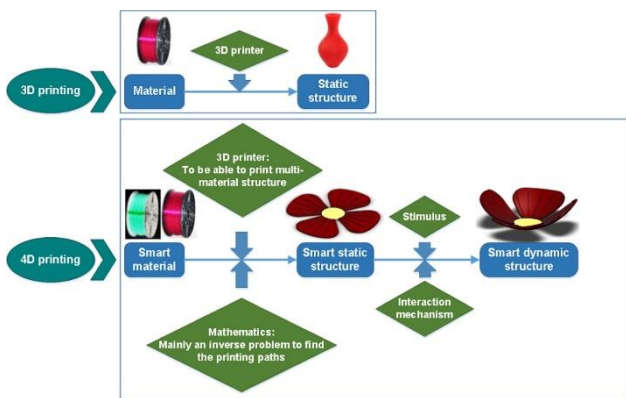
3D printing

3D printer

Material

Static structure

4D printing

3D printer: To be able to print multi-material structure

Smart material

Smart static structure

Stimulus

Smart dynamic structure

Interaction mechanism

Mathematics: Mainly an inverse problem to find the printing paths